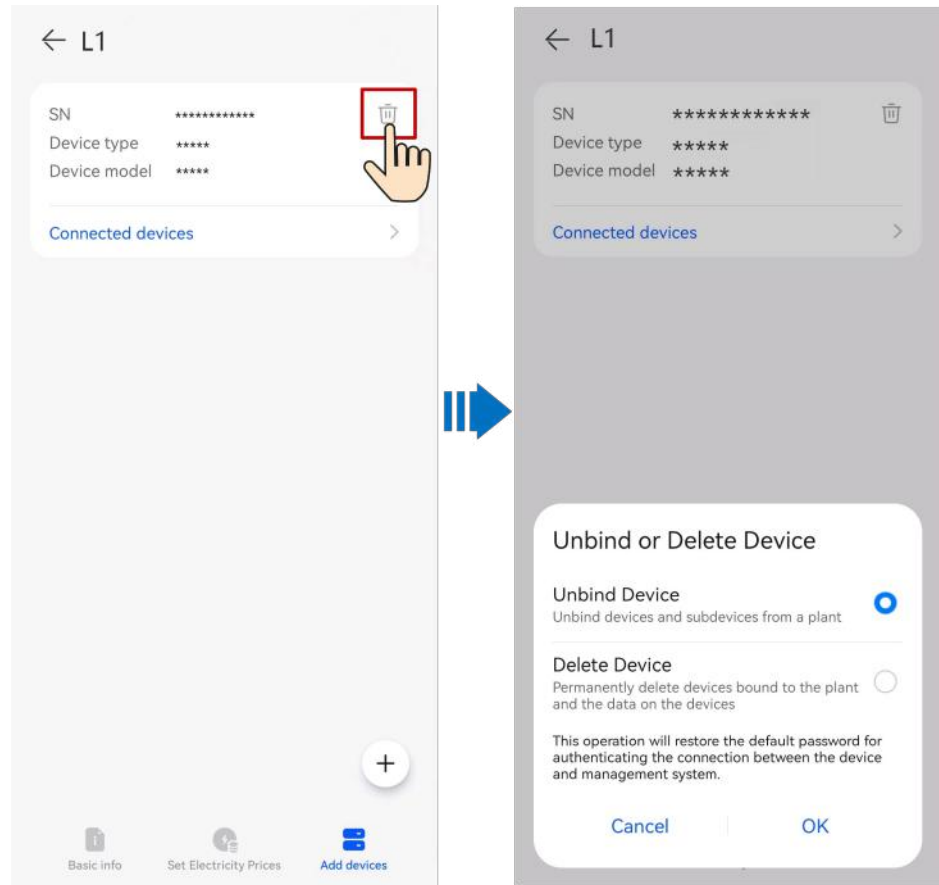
← L1

SN ************
Device type *****
Device model *****

Connected devices

Basic info
Set Electricity Prices
Add devices

← L1

SN ************
Device type *****
Device model *****

Connected devices

Unbind or Delete Device

Unbind Device
Unbind devices and subdevices from a plant

Delete Device
Permanently delete devices bound to the plant and the data on the devices

This operation will restore the default password for authenticating the connection between the device and management system.

Cancel OK